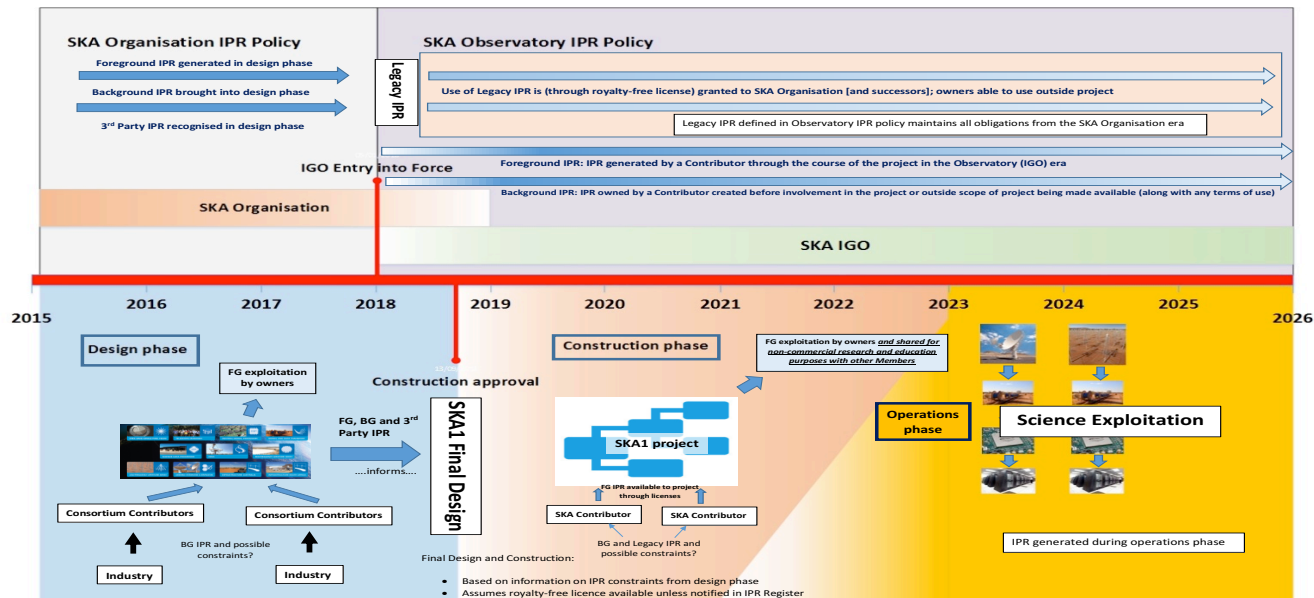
SKA Organisation IPR Policy

Foreground IPR generated in design phase

Background IPR brought into design phase

3rd Party IPR recognised in design phase

Legacy IPR

SKA Observatory IPR Policy

Use of Legacy IPR is (through royalty-free license) granted to SKA Organisation [and successors]; owners able to use outside project

Legacy IPR defined in Observatory IPR policy maintains all obligations from the SKA Organisation era

IGO Entry into Force

Foreground IPR: IPR generated by a Contributor through the course of the project in the Observatory (IGO) era

Background IPR: IPR owned by a Contributor created before involvement in the project or outside scope of project being made available (along with any terms of use)

SKA Organisation

SKA IGO

2015 2016 2017 2018 2019 2020 2021 2022 2023 2024 2025 2026

Design phase

FG exploitation by owners

FG, BG and 3rd Party IPR

....informs....

Construction approval

SKA1 Final Design

Consortium Contributors

Consortium Contributors

BG IPR and possible constraints?

Industry

Industry

Construction phase

SKA1 project

FG IPR available to project through licenses

SKA Contributor

SKA Contributor

BG and Legacy IPR and possible constraints?

FG exploitation by owners and shared for non-commercial research and education purposes with other Members

Operations phase

Science Exploitation

IPR generated during operations phase

Final Design and Construction:

• Based on information on IPR constraints from design phase
• Assumes royalty-free licence available unless notified in IPR Register